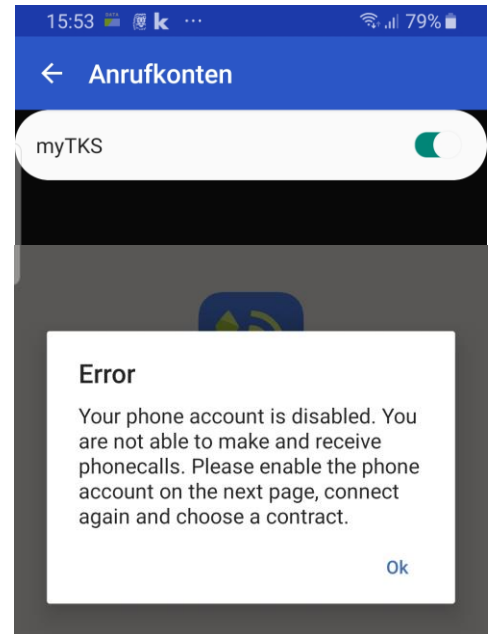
15:53 k ··· 79%

← Anrufkonten

myTKS

Error

Your phone account is disabled. You are not able to make and receive phonecalls. Please enable the phone account on the next page, connect again and choose a contract.

Ok